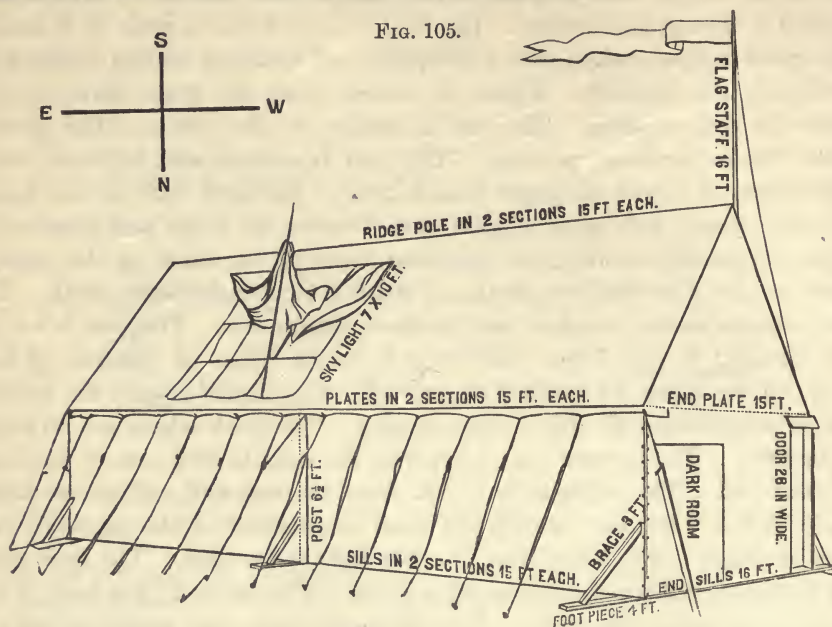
Fig. 105.

S
E
W
N

FLAG STAFF 16 FT

RIDGE POLE IN 2 SECTIONS 15 FT EACH.

SKY LIGHT 7 X 10 FT.

PLATES IN 2 SECTIONS 15 FT. EACH.

END PLATE 15 FT.

POST $6\frac{1}{2}$ FT.

DARK ROOM

DOOR 28 IN WIDE.

SILLS IN 2 SECTIONS 15 FT EACH.

BRACE 8 FT.

END SILLS 16 FT.

FOOT PIECE 4 FT.